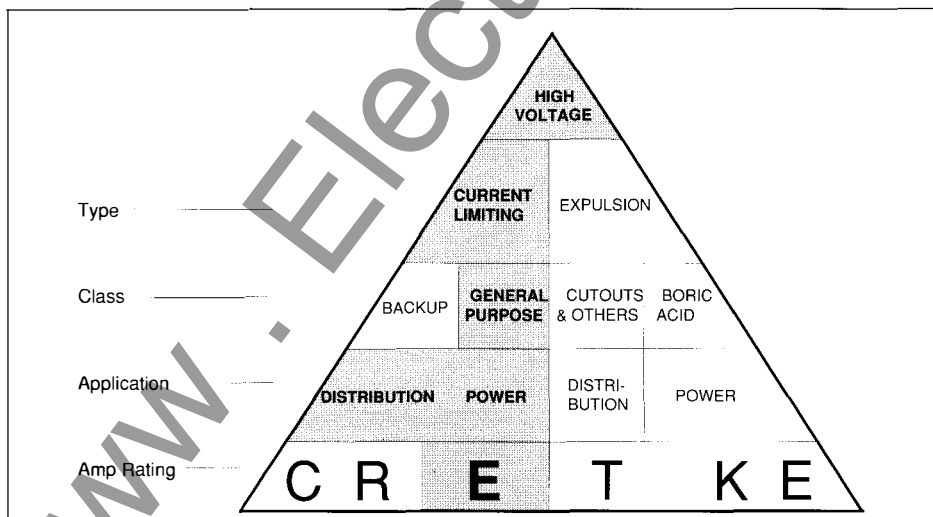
HIGH VOLTAGE

Type

CURRENT LIMITING

EXPULSION

Class

BACKUP

GENERAL PURPOSE

CUTOUTS & OTHERS

BORIC ACID

Application

DISTRIBUTION

POWER

DISTRIBUTION

POWER

Amp Rating

C R E T K E

www . Elec